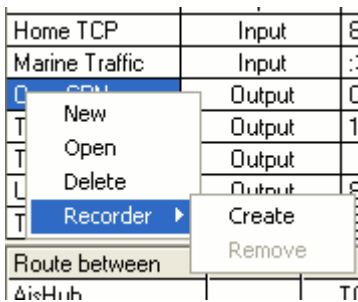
| Home TCP | Input | 8 |
|---|---|---|
| Marine Traffic | Input | :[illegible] |
| O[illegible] | Output | 0 |
| T | Output | 1 |
| T | Output | |
| L | Output | 8 |
| T | | |

New
Open
Delete
Recorder
Create
Remove

Route between
AisHub